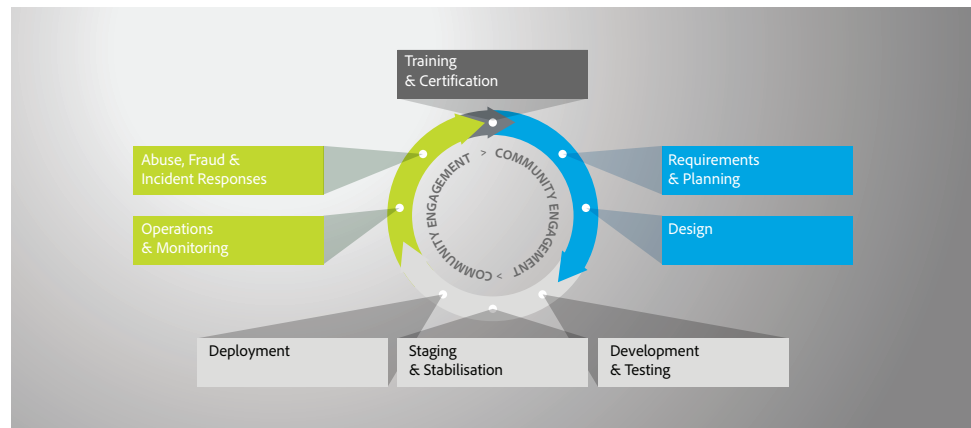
Training
& Certification

Abuse, Fraud &
Incident Responses

Operations
& Monitoring

Requirements
& Planning

Design

COMMUNITY ENGAGEMENT > COMMUNITY ENGAGEMENT > COMMUNITY ENGAGEMENT >

Deployment

Staging
& Stabilisation

Development
& Testing